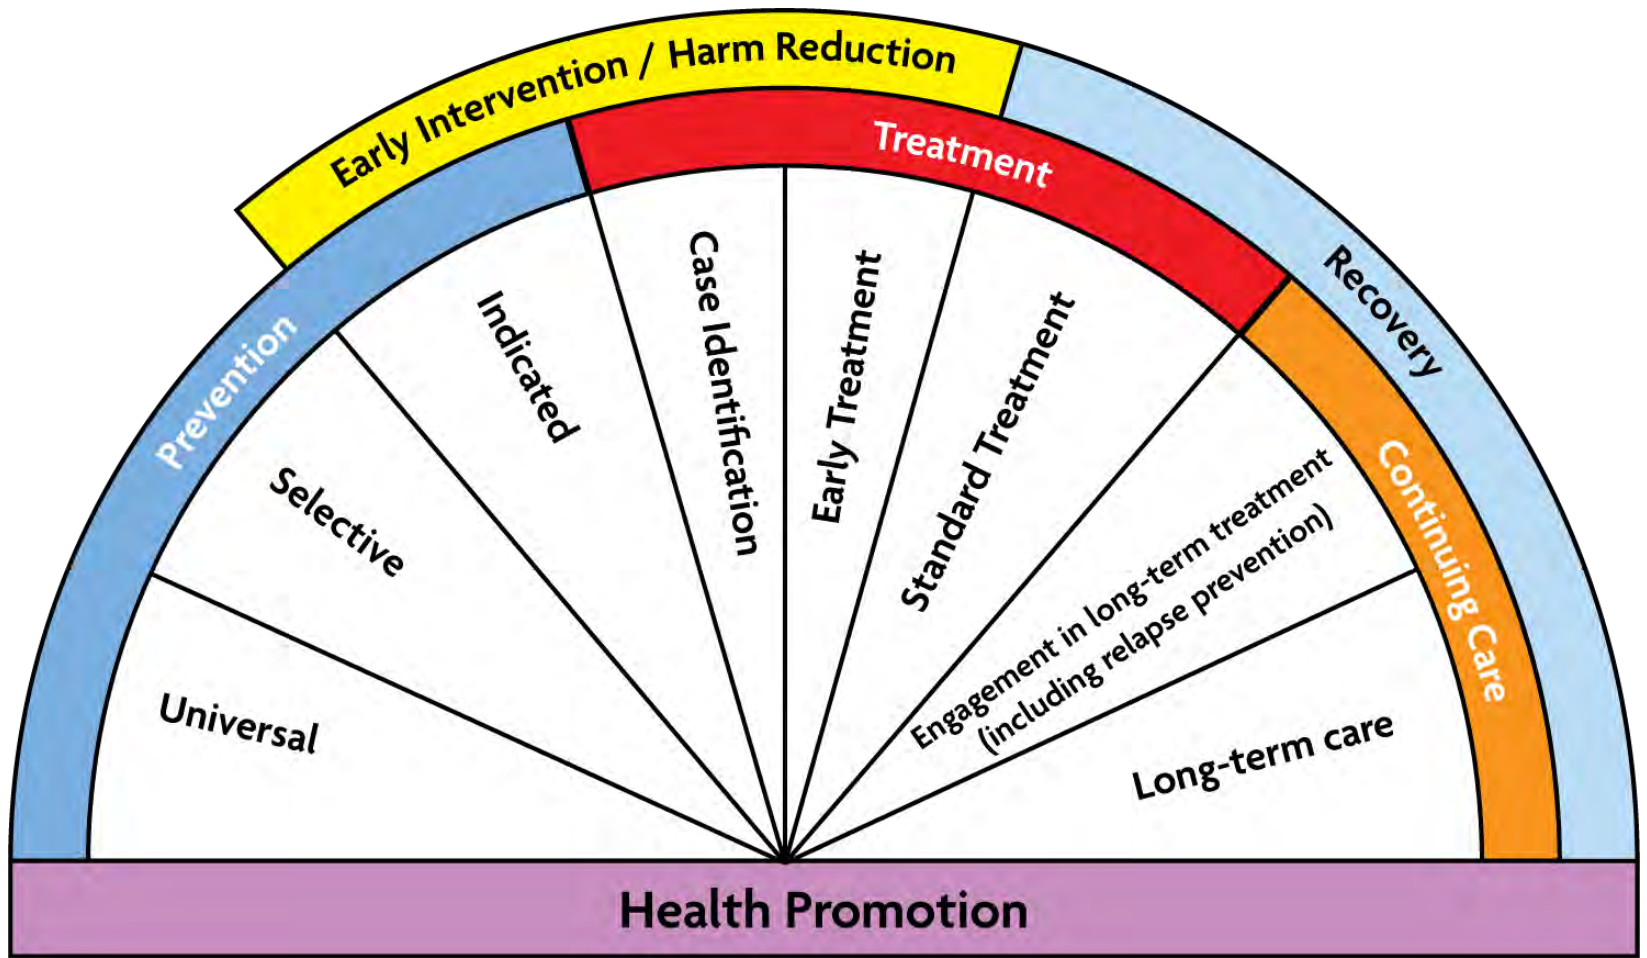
Early Intervention / Harm Reduction

Treatment

Recovery

Prevention

Continuing Care

Universal

Selective

Indicated

Case Identification

Early Treatment

Standard Treatment

Engagement in long-term treatment (including relapse prevention)

Long-term care

Health Promotion